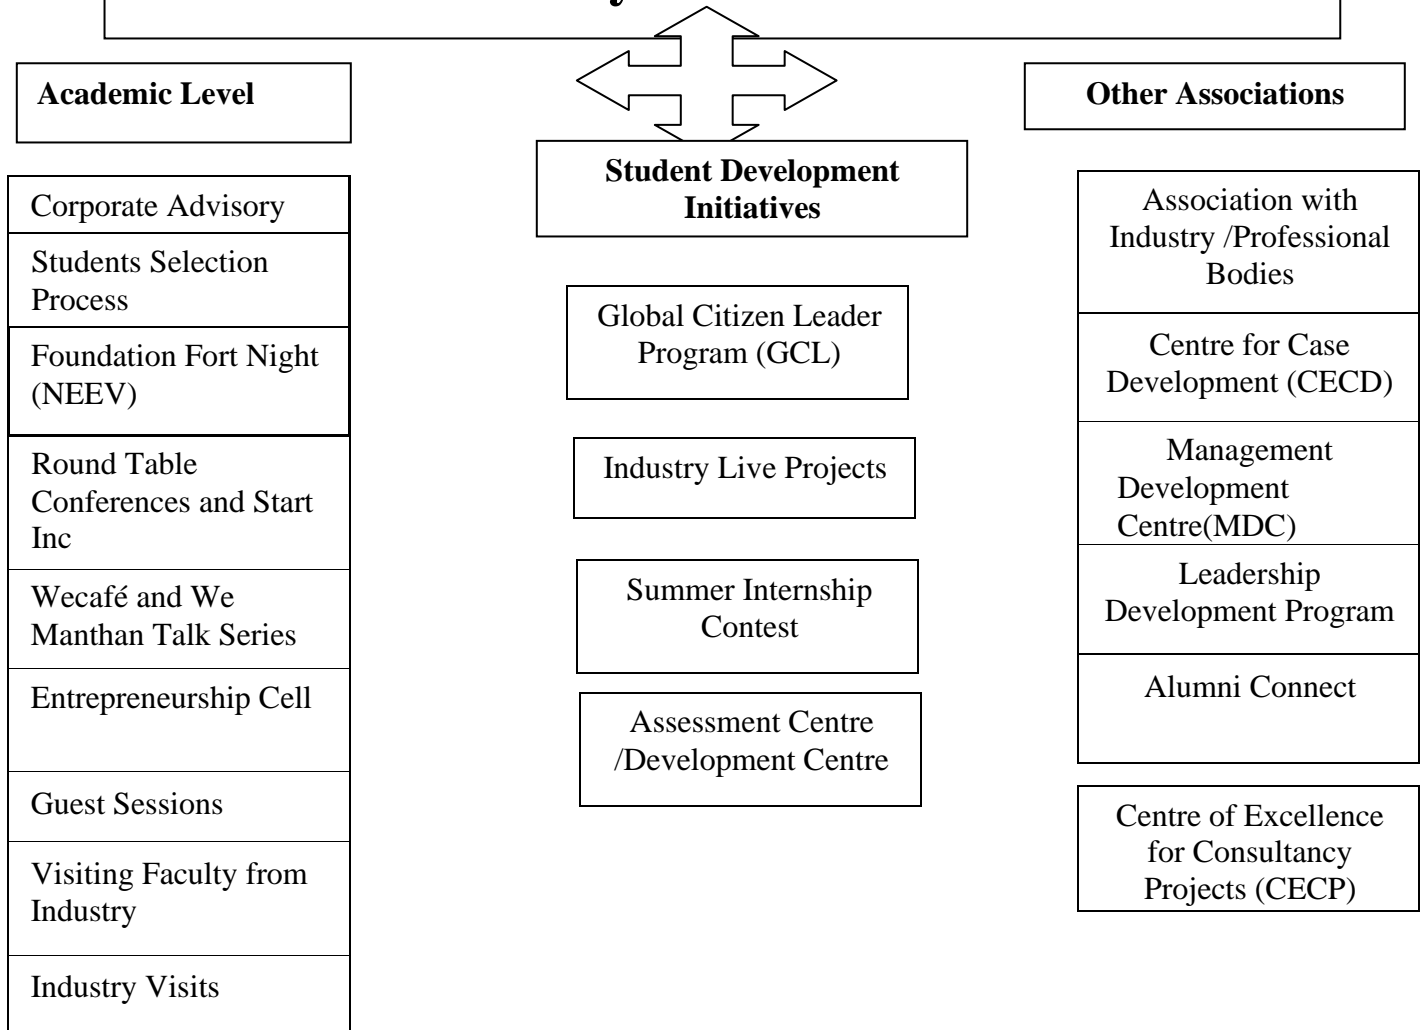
Academic Level

Corporate Advisory

Students Selection Process

Foundation Fort Night (NEEV)

Round Table Conferences and Start Inc

Wecafé and We Manthan Talk Series

Entrepreneurship Cell

Guest Sessions

Visiting Faculty from Industry

Industry Visits

Student Development Initiatives

Global Citizen Leader Program (GCL)

Industry Live Projects

Summer Internship Contest

Assessment Centre /Development Centre

Other Associations

Association with Industry /Professional Bodies

Centre for Case Development (CECD)

Management Development Centre(MDC)

Leadership Development Program

Alumni Connect

Centre of Excellence for Consultancy Projects (CECP)